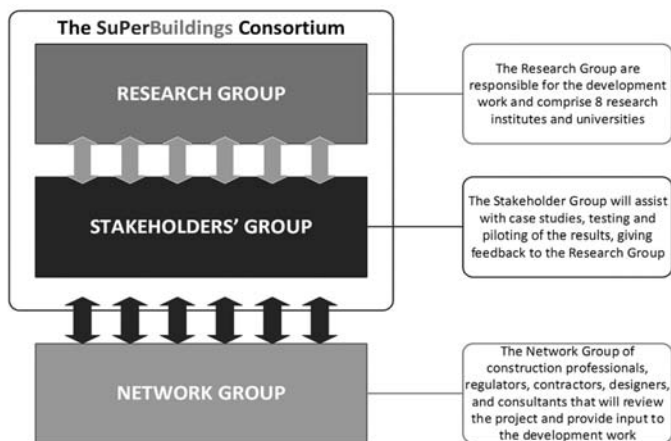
The SuPerBuildings Consortium

RESEARCH GROUP

STAKEHOLDERS' GROUP

NETWORK GROUP

The Research Group are responsible for the development work and comprise 8 research institutes and universities

The Stakeholder Group will assist with case studies, testing and piloting of the results, giving feedback to the Research Group

The Network Group of construction professionals, regulators, contractors, designers, and consultants that will review the project and provide input to the development work